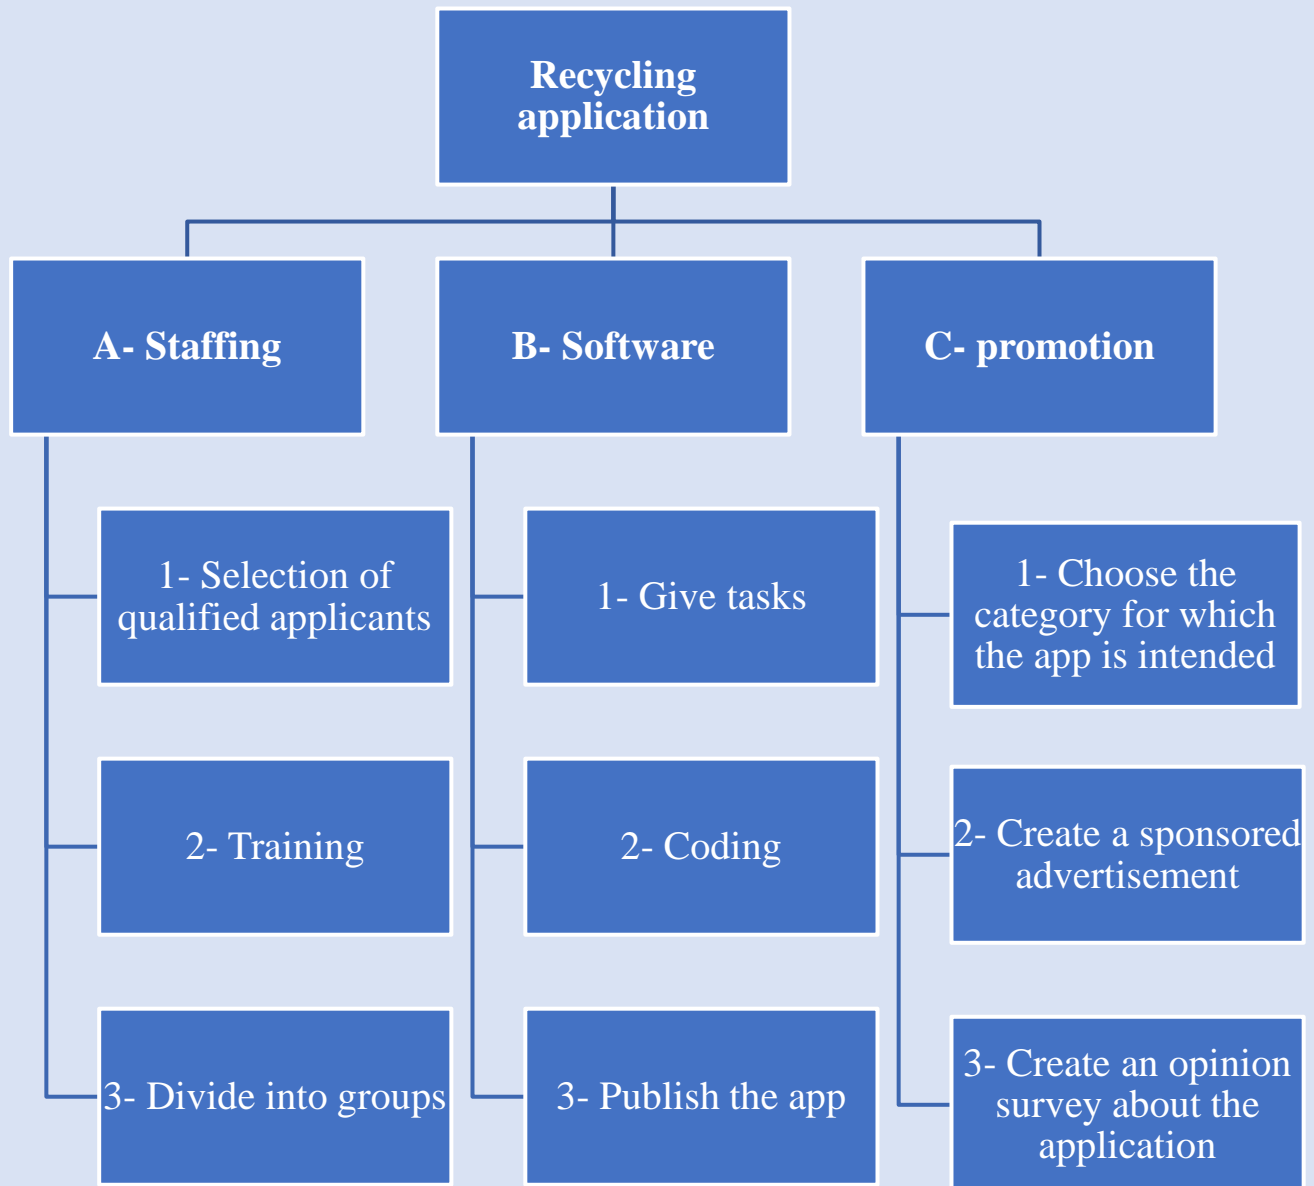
Recycling application

A- Staffing

1- Selection of qualified applicants

2- Training

3- Divide into groups

B- Software

1- Give tasks

2- Coding

3- Publish the app

C- promotion

1- Choose the category for which the app is intended

2- Create a sponsored advertisement

3- Create an opinion survey about the application